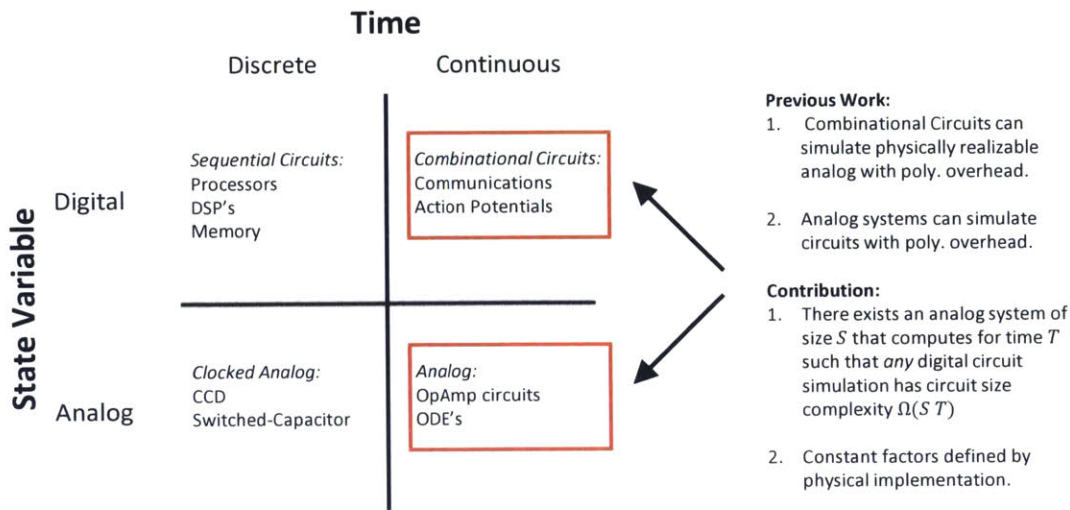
Time

Discrete

Continuous

State Variable

Digital

Sequential Circuits:
Processors
DSP's
Memory

Combinational Circuits:
Communications
Action Potentials

Analog

Clocked Analog:
CCD
Switched-Capacitor

Analog:
OpAmp circuits
ODE's

Previous Work:
1. Combinational Circuits can simulate physically realizable analog with poly. overhead.

2. Analog systems can simulate circuits with poly. overhead.

Contribution:
1. There exists an analog system of size $S$ that computes for time $T$ such that *any* digital circuit simulation has circuit size complexity $\Omega(S\,T)$

2. Constant factors defined by physical implementation.